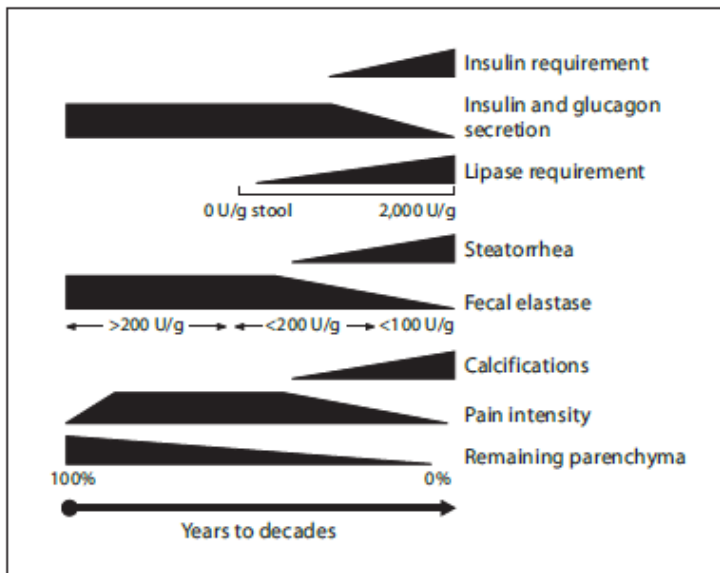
Insulin requirement

Insulin and glucagon secretion

Lipase requirement

0 U/g stool

2,000 U/g

Steatorrhea

Fecal elastase

>200 U/g

<200 U/g

<100 U/g

Calcifications

Pain intensity

Remaining parenchyma

100%

0%

Years to decades